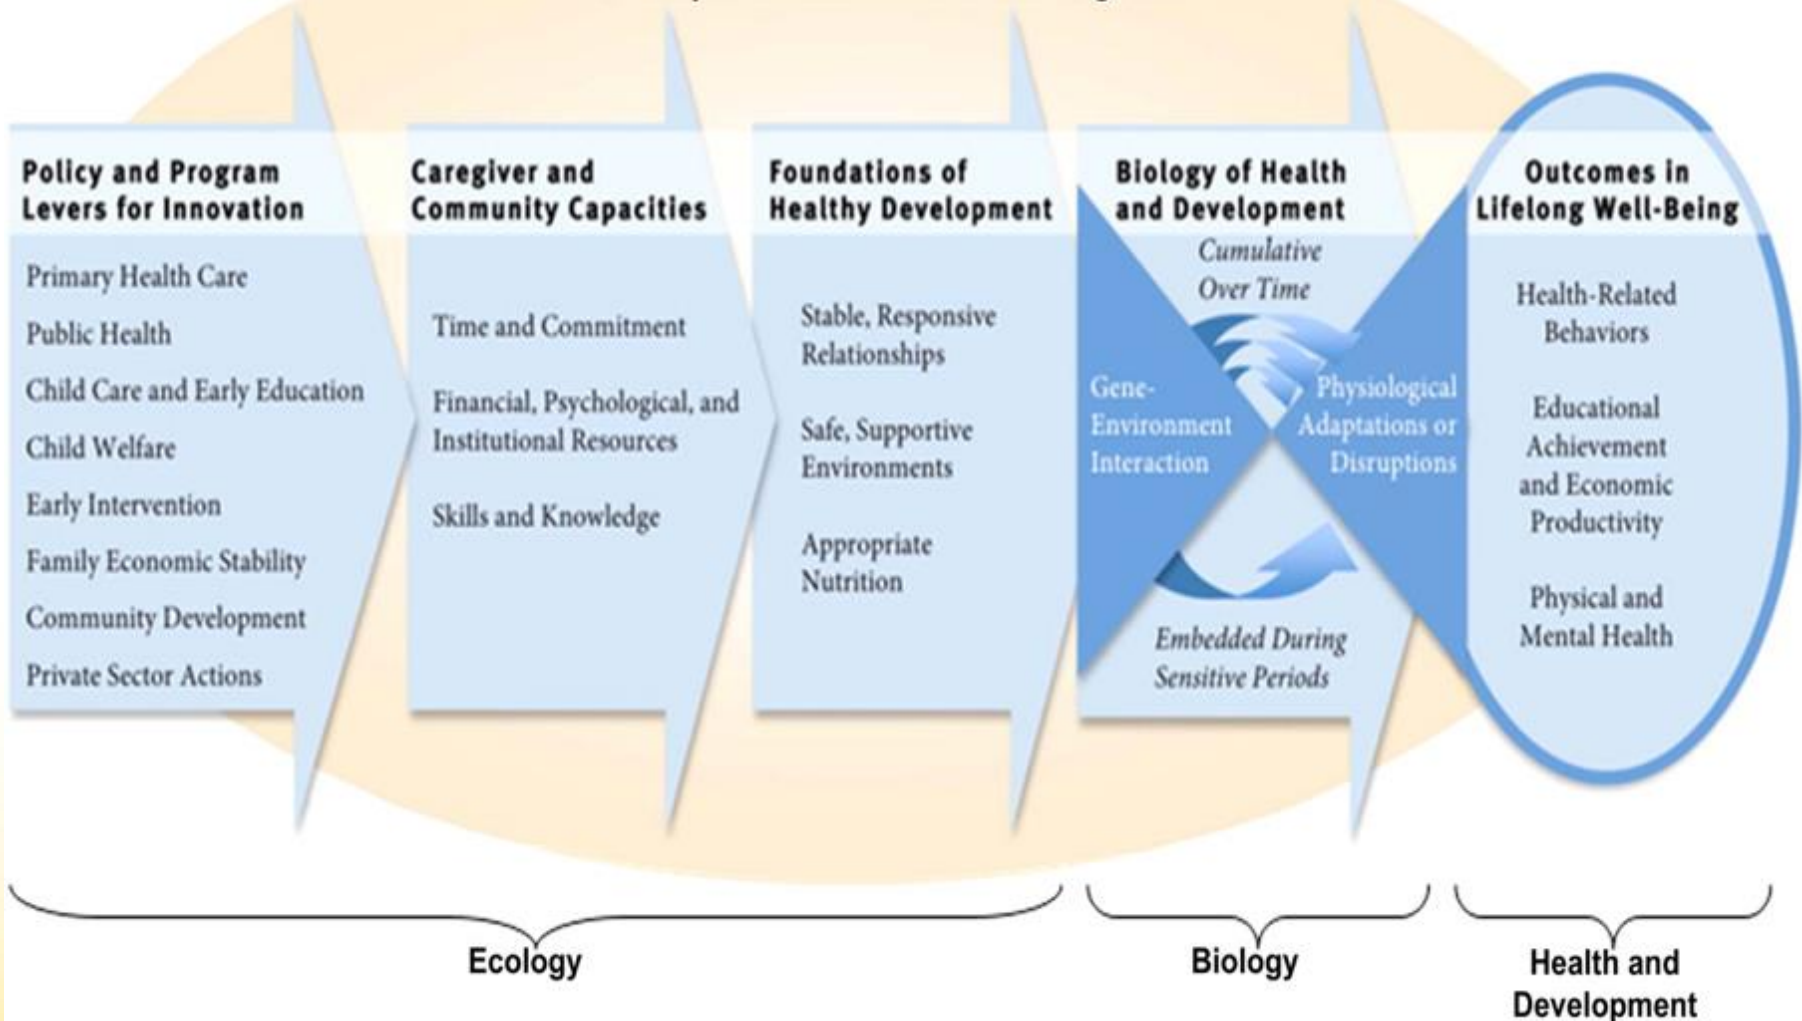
Policy and Program Levers for Innovation

Primary Health Care
Public Health
Child Care and Early Education
Child Welfare
Early Intervention
Family Economic Stability
Community Development
Private Sector Actions

Caregiver and Community Capacities

Time and Commitment
Financial, Psychological, and Institutional Resources
Skills and Knowledge

Foundations of Healthy Development

Stable, Responsive Relationships
Safe, Supportive Environments
Appropriate Nutrition

Biology of Health and Development

Cumulative Over Time
Gene-Environment Interaction
Physiological Adaptations or Disruptions
Embedded During Sensitive Periods

Outcomes in Lifelong Well-Being

Health-Related Behaviors
Educational Achievement and Economic Productivity
Physical and Mental Health

Ecology

Biology

Health and Development